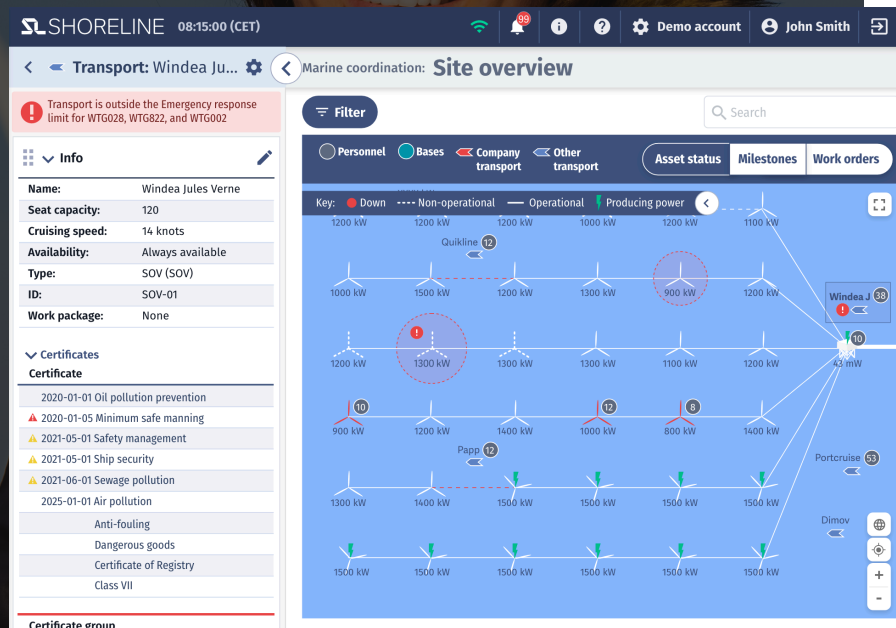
SL SHORELINE 08:15:00 (CET) 99 Demo account John Smith

Transport: Windea Ju...

Marine coordination: Site overview

Transport is outside the Emergency response limit for WTG028, WTG822, and WTG002

Info

| Name: | Windea Jules Verne |
|---|---|
| Seat capacity: | 120 |
| Cruising speed: | 14 knots |
| Availability: | Always available |
| Type: | SOV (SOV) |
| ID: | SOV-01 |
| Work package: | None |

Certificates

Certificate

2020-01-01 Oil pollution prevention
2020-01-05 Minimum safe manning
2021-05-01 Safety management
2021-05-01 Ship security
2021-06-01 Sewage pollution
2025-01-01 Air pollution
Anti-fouling
Dangerous goods
Certificate of Registry
Class VII

Certificate group

Filter

Search

Personnel Bases Company transport Other transport

Asset status Milestones Work orders

Key: Down Non-operational Operational Producing power

1200 kW 1200 kW 1200 kW 1000 kW 1200 kW 1100 kW

Quikline 12

1000 kW 1500 kW 1200 kW 1300 kW 900 kW 1200 kW

Windea J 38

10

1200 kW 1300 kW 1300 kW 1200 kW 1100 kW 1200 kW 43 mW

10 12 8

900 kW 1200 kW 1400 kW 1000 kW 800 kW 1400 kW

Papp 12

Portcruise 53

1300 kW 1400 kW 1500 kW 1500 kW 1500 kW 1500 kW

Dimov

1500 kW 1500 kW 1500 kW 1500 kW 1500 kW 1500 kW

+
-